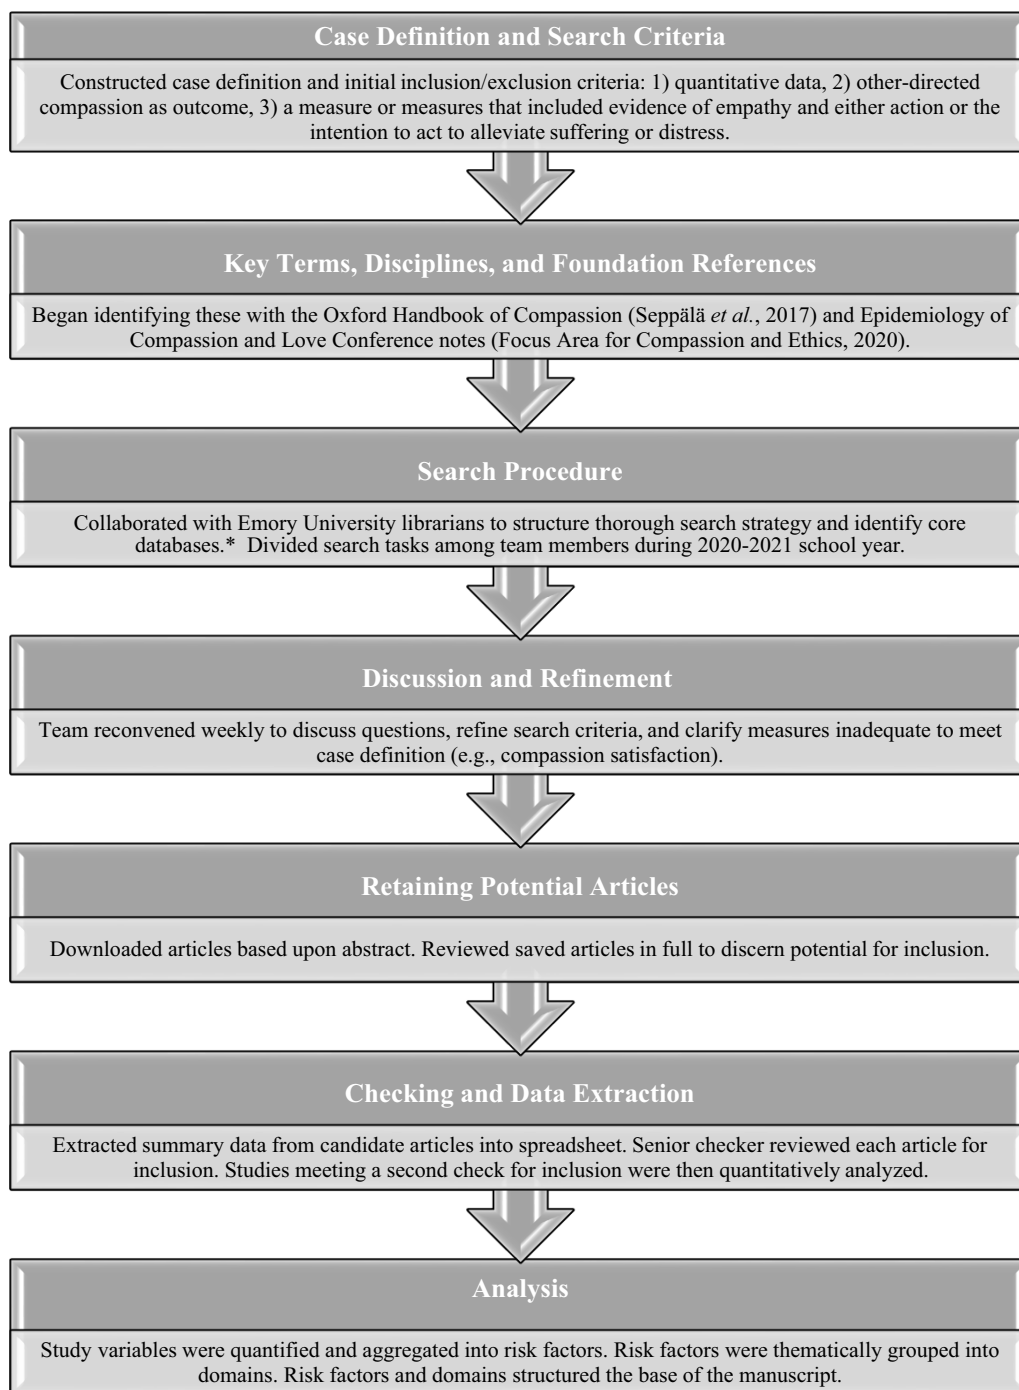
Case Definition and Search Criteria

Constructed case definition and initial inclusion/exclusion criteria: 1) quantitative data, 2) other-directed compassion as outcome, 3) a measure or measures that included evidence of empathy and either action or the intention to act to alleviate suffering or distress.

Key Terms, Disciplines, and Foundation References

Began identifying these with the Oxford Handbook of Compassion (Seppälä *et al.*, 2017) and Epidemiology of Compassion and Love Conference notes (Focus Area for Compassion and Ethics, 2020).

Search Procedure

Collaborated with Emory University librarians to structure thorough search strategy and identify core databases.* Divided search tasks among team members during 2020-2021 school year.

Discussion and Refinement

Team reconvened weekly to discuss questions, refine search criteria, and clarify measures inadequate to meet case definition (e.g., compassion satisfaction).

Retaining Potential Articles

Downloaded articles based upon abstract. Reviewed saved articles in full to discern potential for inclusion.

Checking and Data Extraction

Extracted summary data from candidate articles into spreadsheet. Senior checker reviewed each article for inclusion. Studies meeting a second check for inclusion were then quantitatively analyzed.

Analysis

Study variables were quantified and aggregated into risk factors. Risk factors were thematically grouped into domains. Risk factors and domains structured the base of the manuscript.